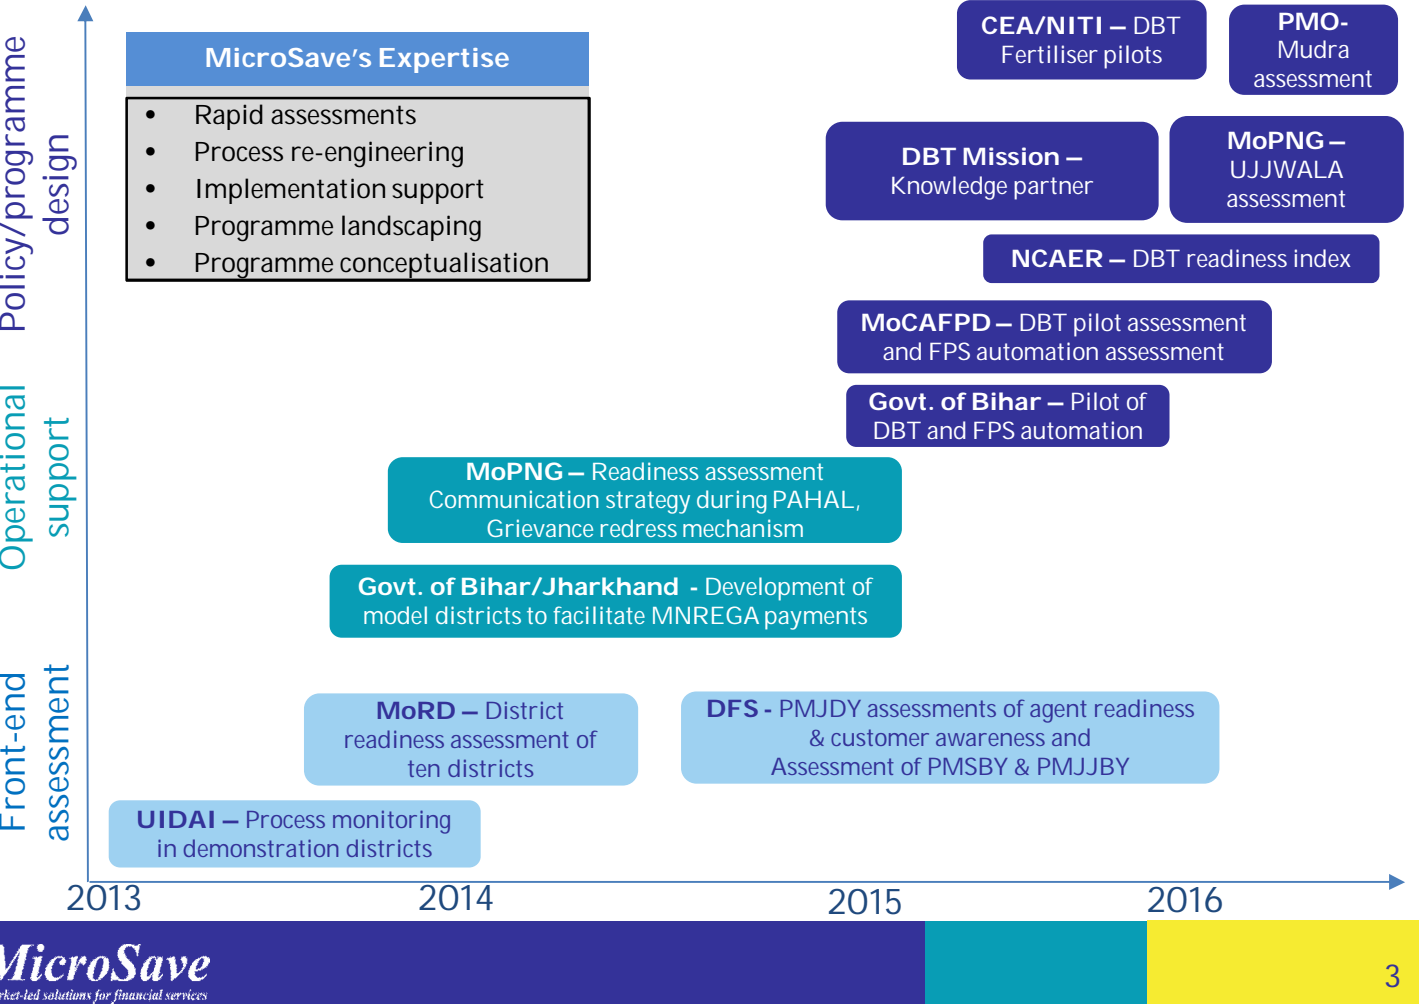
Policy/programme design

Operational support

Front-end assessment

MicroSave's Expertise

- Rapid assessments
- Process re-engineering
- Implementation support
- Programme landscaping
- Programme conceptualisation

CEA/NITI – DBT Fertiliser pilots

PMO- Mudra assessment

DBT Mission – Knowledge partner

MoPNG – UJJWALA assessment

NCAER – DBT readiness index

MoCAFPD – DBT pilot assessment and FPS automation assessment

Govt. of Bihar – Pilot of DBT and FPS automation

MoPNG – Readiness assessment Communication strategy during PAHAL, Grievance redress mechanism

Govt. of Bihar/Jharkhand - Development of model districts to facilitate MNREGA payments

MoRD – District readiness assessment of ten districts

DFS - PMJDY assessments of agent readiness & customer awareness and Assessment of PMSBY & PMJJBY

UIDAI – Process monitoring in demonstration districts

2013
2014
2015
2016

MicroSave
rket-led solutions for financial services

3